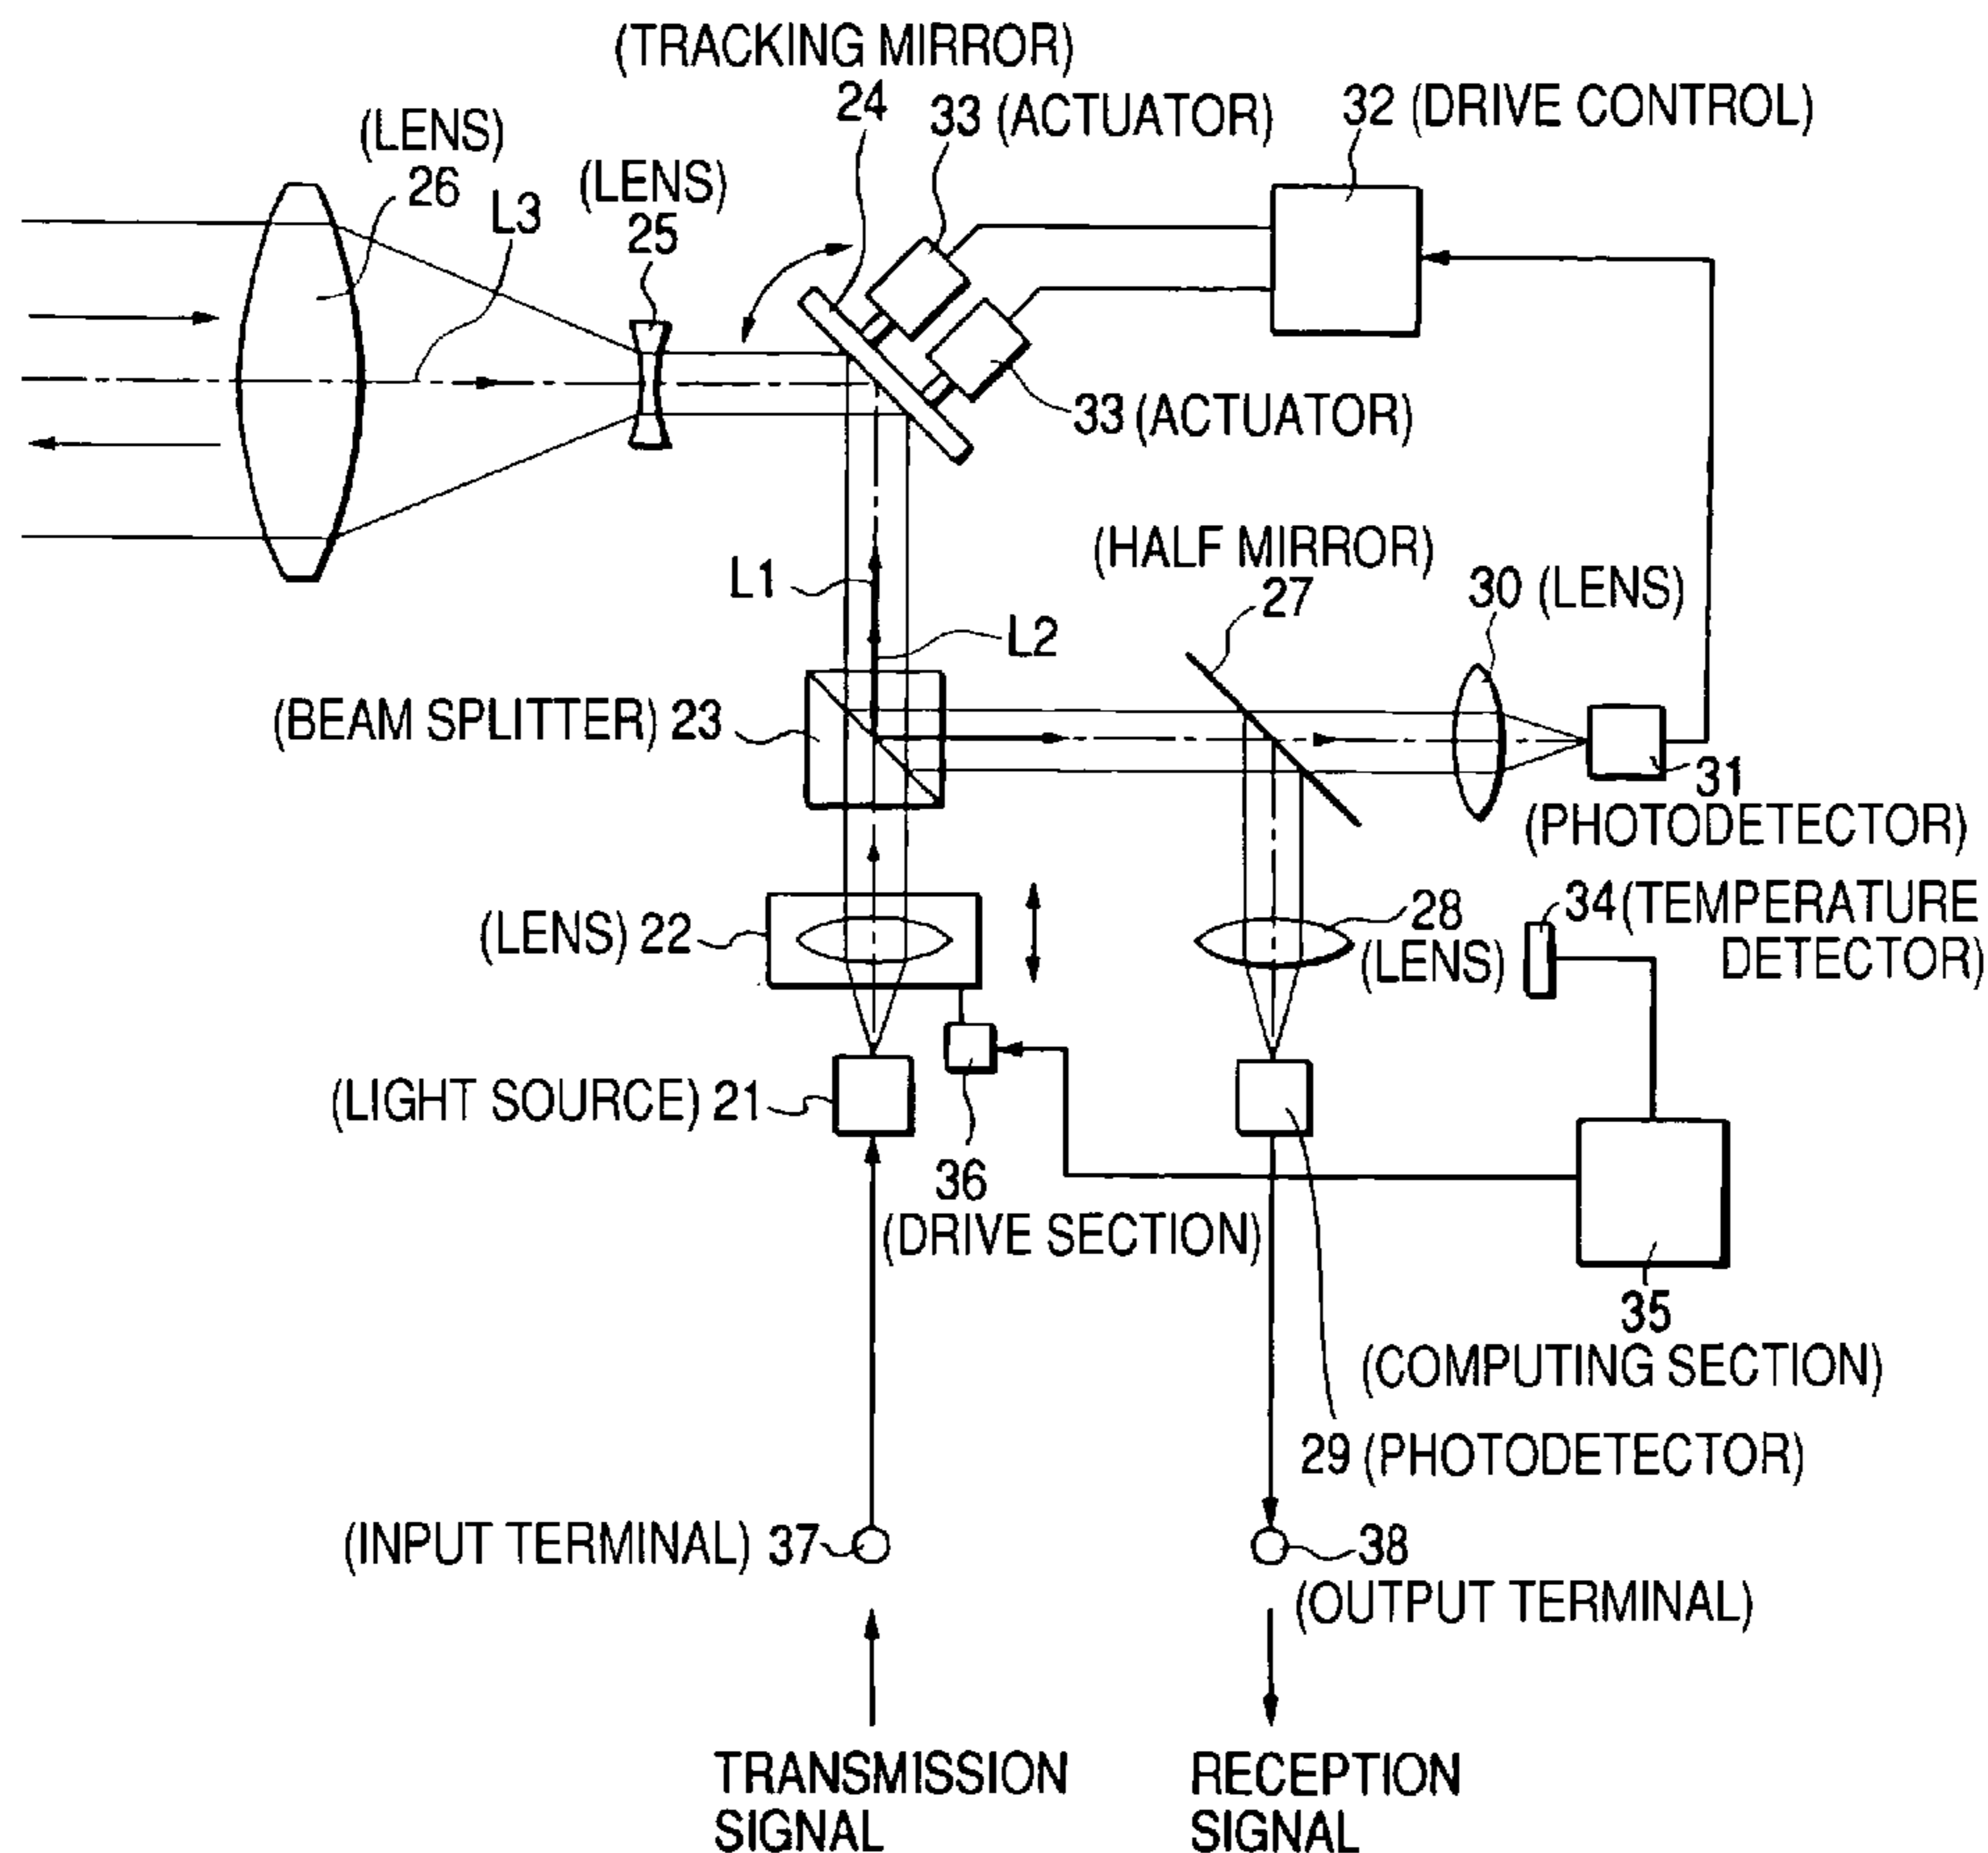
(TRACKING MIRROR)
24
33 (ACTUATOR)
32 (DRIVE CONTROL)
(LENS)
26
L3
(LENS)
25
33 (ACTUATOR)
(HALF MIRROR)
27
30 (LENS)
L1
L2
(BEAM SPLITTER) 23
31
(PHOTODETECTOR)
(LENS) 22
28
(LENS)
34 (TEMPERATURE DETECTOR)
(LIGHT SOURCE) 21
36
(DRIVE SECTION)
35
(COMPUTING SECTION)
29 (PHOTODETECTOR)
(INPUT TERMINAL) 37
38
(OUTPUT TERMINAL)
TRANSMISSION SIGNAL
RECEPTION SIGNAL